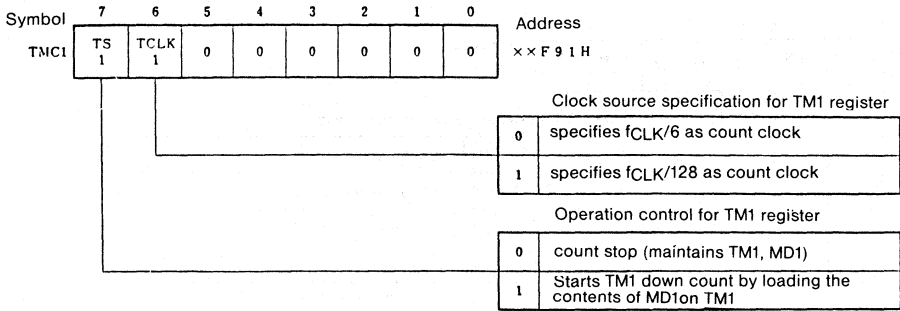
Symbol

| | 7 | 6 | 5 | 4 | 3 | 2 | 1 | 0 |
|---|---|---|---|---|---|---|---|---|
| TMC1 | TS 1 | TCLK 1 | 0 | 0 | 0 | 0 | 0 | 0 |

Address
××F91H

Clock source specification for TM1 register

| | |
|---|---|
| 0 | specifies $f_{CLK}/6$ as count clock |
| 1 | specifies $f_{CLK}/128$ as count clock |

Operation control for TM1 register

| | |
|---|---|
| 0 | count stop (maintains TM1, MD1) |
| 1 | Starts TM1 down count by loading the contents of MD1on TM1 |